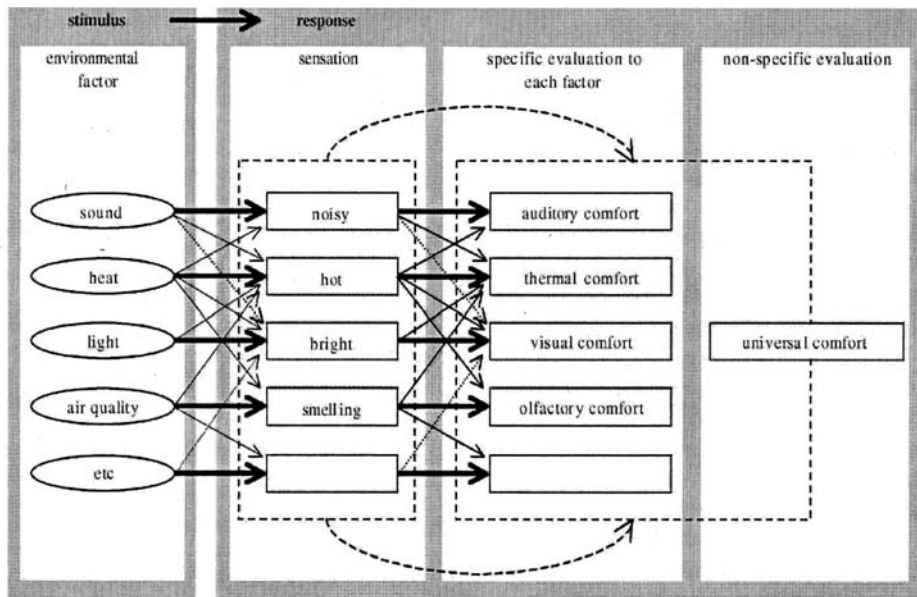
stimulus

response

environmental factor

sensation

specific evaluation to each factor

non-specific evaluation

sound

heat

light

air quality

etc

noisy

hot

bright

smelling

auditory comfort

thermal comfort

visual comfort

olfactory comfort

universal comfort